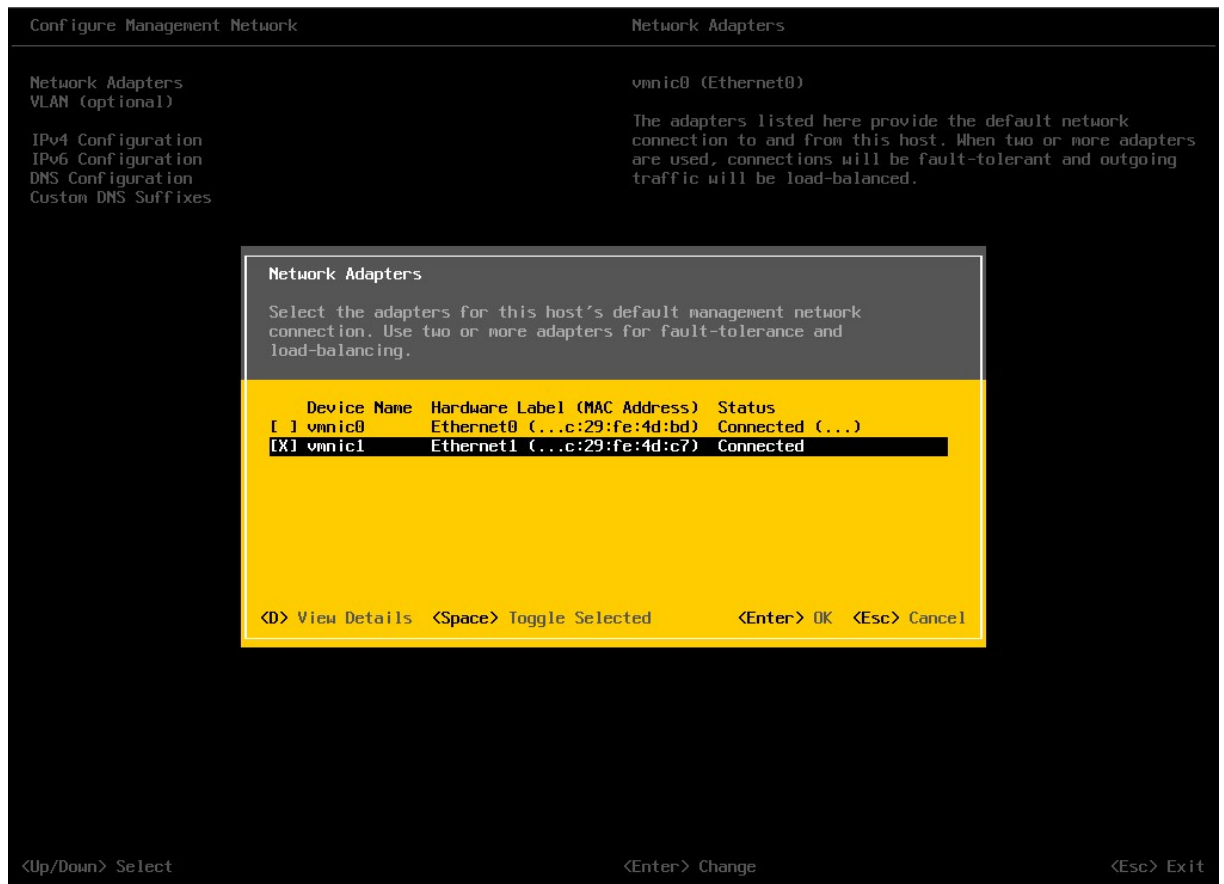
Configure Management Network

Network Adapters
VLAN (optional)

IPv4 Configuration
IPv6 Configuration
DNS Configuration
Custom DNS Suffixes

Network Adapters

vmnic0 (Ethernet0)

The adapters listed here provide the default network connection to and from this host. When two or more adapters are used, connections will be fault-tolerant and outgoing traffic will be load-balanced.

Network Adapters

Select the adapters for this host's default management network connection. Use two or more adapters for fault-tolerance and load-balancing.

| | Device Name | Hardware Label (MAC Address) | Status |
|---|---|---|---|
| [ ] | vmnic0 | Ethernet0 (...c:29:fe:4d:bd) | Connected (...) |
| [X] | vmnic1 | Ethernet1 (...c:29:fe:4d:c7) | Connected |

<D> View Details <Space> Toggle Selected <Enter> OK <Esc> Cancel

<Up/Down> Select <Enter> Change <Esc> Exit